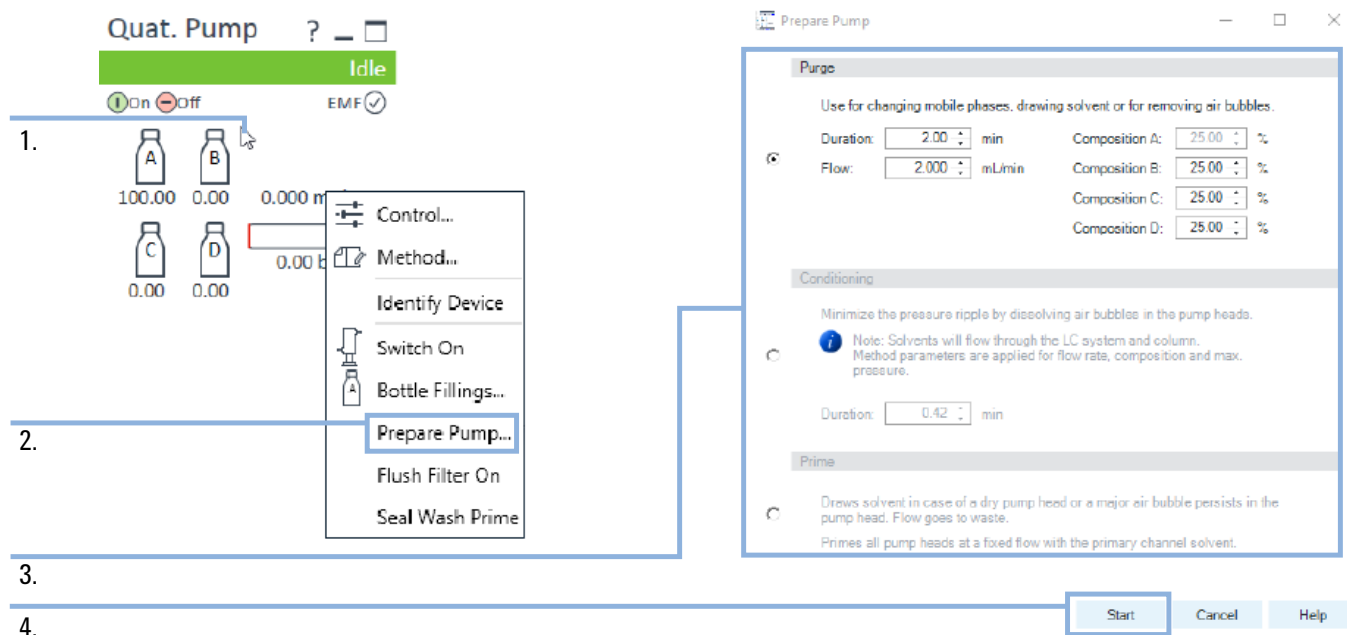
Quat. Pump ? _ □

Idle

On Off EMF

1.

A B

100.00 0.00 0.000 m

C D

0.00 b

0.00 0.00

Control...

Method...

Identify Device

Switch On

Bottle Fillings...

2.

Prepare Pump...

Flush Filter On

Seal Wash Prime

3.

4.

Prepare Pump

Purge

Use for changing mobile phases, drawing solvent or for removing air bubbles.

Duration: 2.00 min

Flow: 2.000 mL/min

Composition A: 25.00 %

Composition B: 25.00 %

Composition C: 25.00 %

Composition D: 25.00 %

Conditioning

Minimize the pressure ripple by dissolving air bubbles in the pump heads.

Note: Solvents will flow through the LC system and column. Method parameters are applied for flow rate, composition and max. pressure.

Duration: 0.42 min

Prime

Draws solvent in case of a dry pump head or a major air bubble persists in the pump head. Flow goes to waste.

Primes all pump heads at a fixed flow with the primary channel solvent.

Start Cancel Help